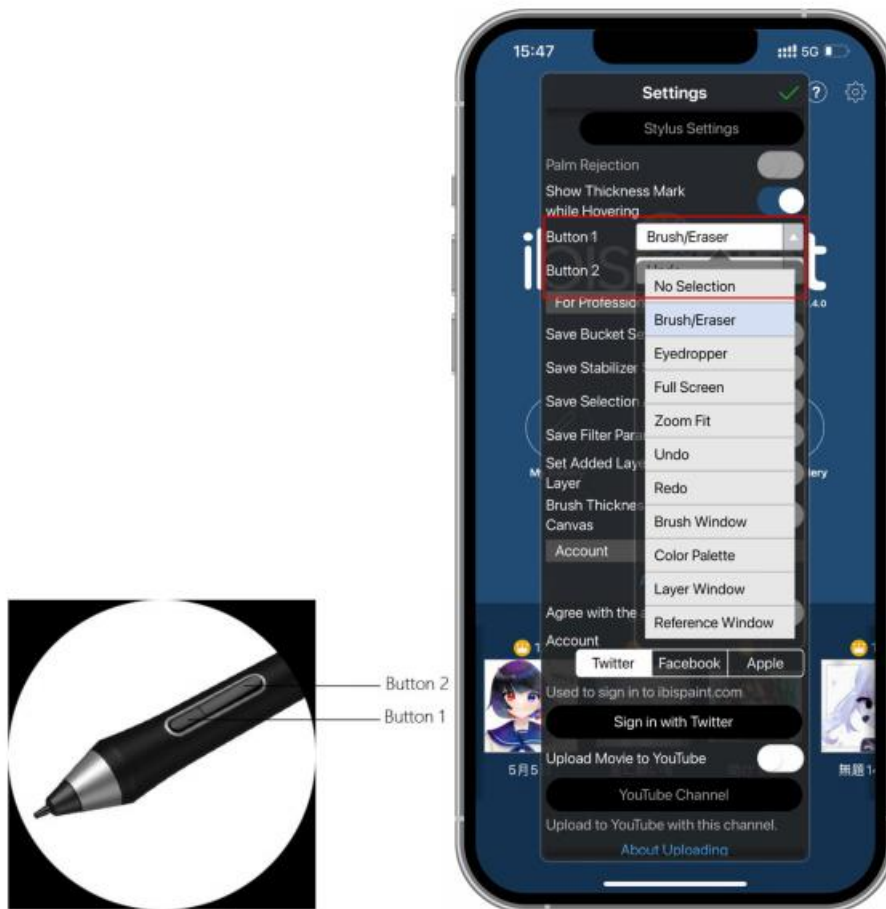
Button 2
Button 1

15:47
5G

Settings
Stylus Settings
Palm Rejection
Show Thickness Mark while Hovering
Button 1
Brush/Eraser
Button 2
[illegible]
For Professio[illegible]
Save Bucket Se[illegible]
Save Stabilizer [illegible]
Save Selection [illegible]
Save Filter Para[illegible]
Set Added Laye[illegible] Layer
Brush Thicknes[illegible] Canvas
Account
Agree with the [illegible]
Account

No Selection
Brush/Eraser
Eyedropper
Full Screen
Zoom Fit
Undo
Redo
Brush Window
Color Palette
Layer Window
Reference Window

Twitter
Facebook
Apple
Used to sign in to ibispaint.com
Sign in with Twitter
Upload Movie to YouTube
YouTube Channel
Upload to YouTube with this channel.
About Uploading

5月5
無題1